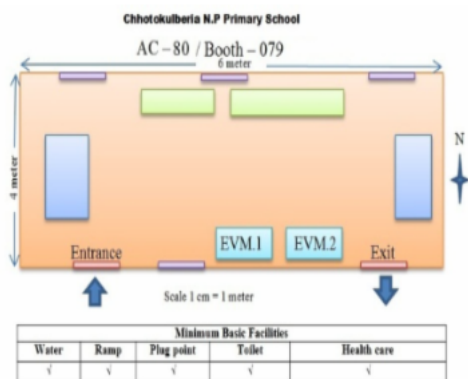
Chhotokulberia N.P Primary School

AC – 80 / Booth – 079

6 meter

4 meter

N

Entrance

EVM.1

EVM.2

Exit

Scale 1 cm = 1 meter

| Minimum Basic Facilities | | | | |
|---|---|---|---|---|
| Water | Ramp | Plug point | Toilet | Health care |
| √ | √ | √ | √ | √ |